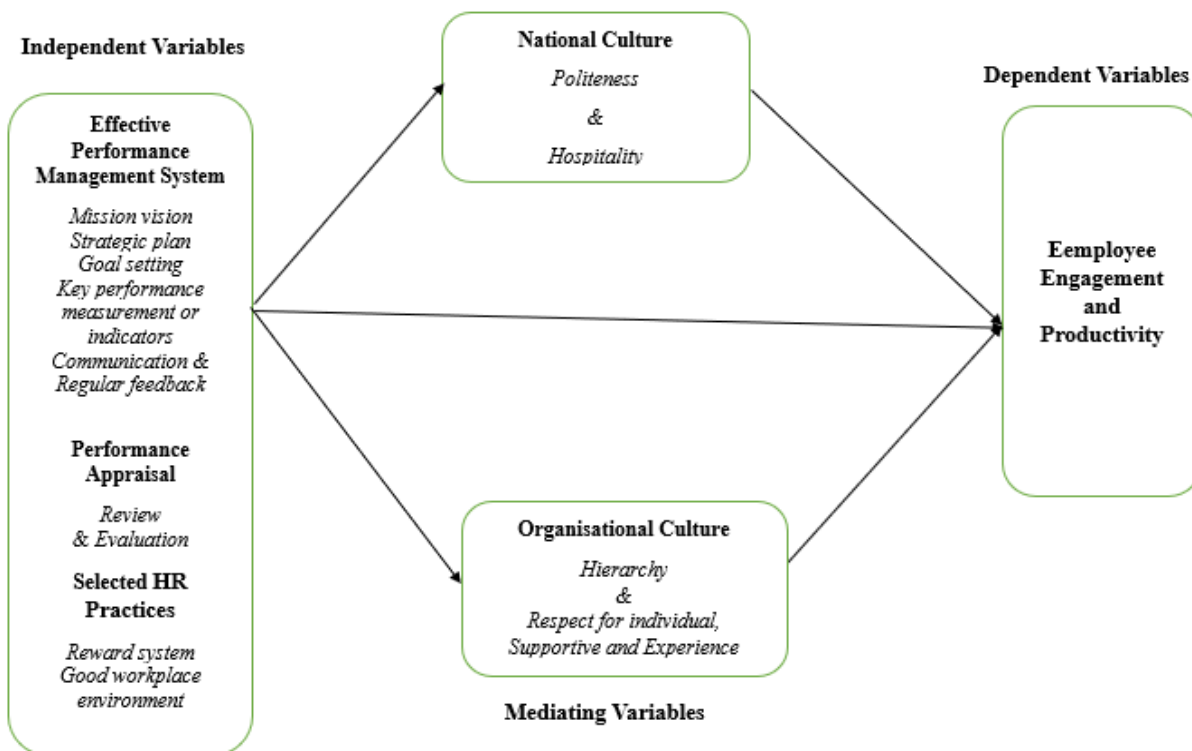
Independent Variables

Effective Performance Management System

Mission vision
Strategic plan
Goal setting
Key performance measurement or indicators
Communication &
Regular feedback

Performance Appraisal

Review
& Evaluation

Selected HR Practices

Reward system
Good workplace environment

National Culture

Politeness
&
Hospitality

Dependent Variables

Eemployee Engagement and Productivity

Organisational Culture

Hierarchy
&
Respect for individual, Supportive and Experience

Mediating Variables